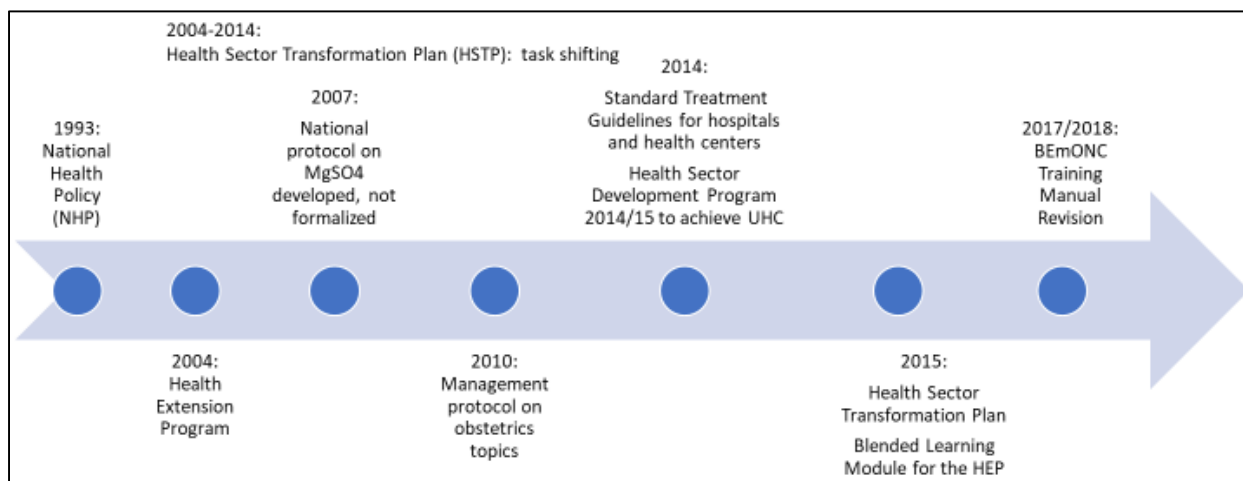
2004-2014:
Health Sector Transformation Plan (HSTP): task shifting

1993:
National Health Policy (NHP)

2007:
National protocol on MgSO4 developed, not formalized

2014:
Standard Treatment Guidelines for hospitals and health centers

Health Sector Development Program 2014/15 to achieve UHC

2017/2018:
BEmONC Training Manual Revision

2004:
Health Extension Program

2010:
Management protocol on obstetrics topics

2015:
Health Sector Transformation Plan

Blended Learning Module for the HEP